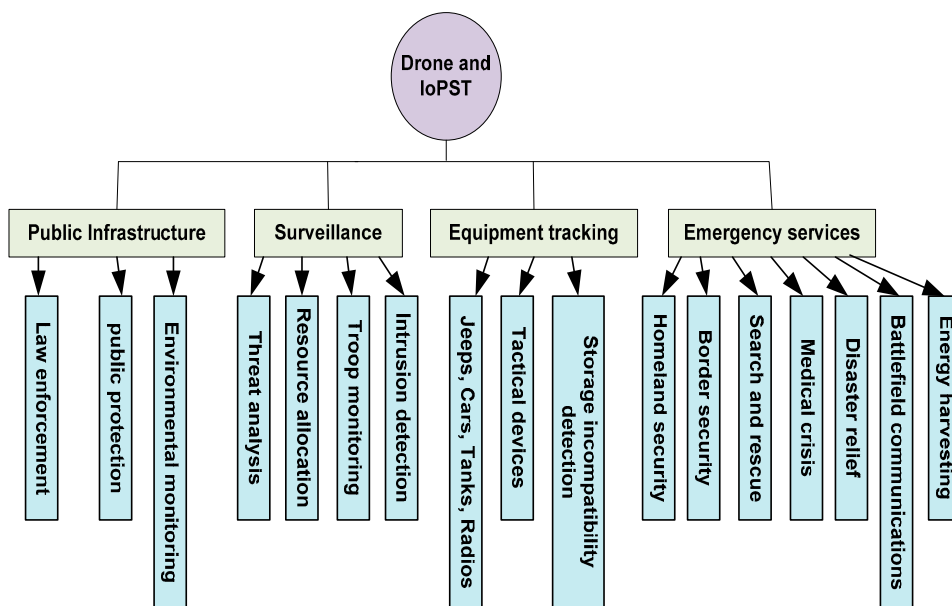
Drone and IoPST

Public Infrastructure

Law enforcement

public protection

Environmental monitoring

Surveillance

Threat analysis

Resource allocation

Troop monitoring

Intrusion detection

Equipment tracking

Jeeps, Cars, Tanks, Radios

Tactical devices

Storage incompatibility detection

Emergency services

Homeland security

Border security

Search and rescue

Medical crisis

Disaster relief

Battlefield communications

Energy harvesting